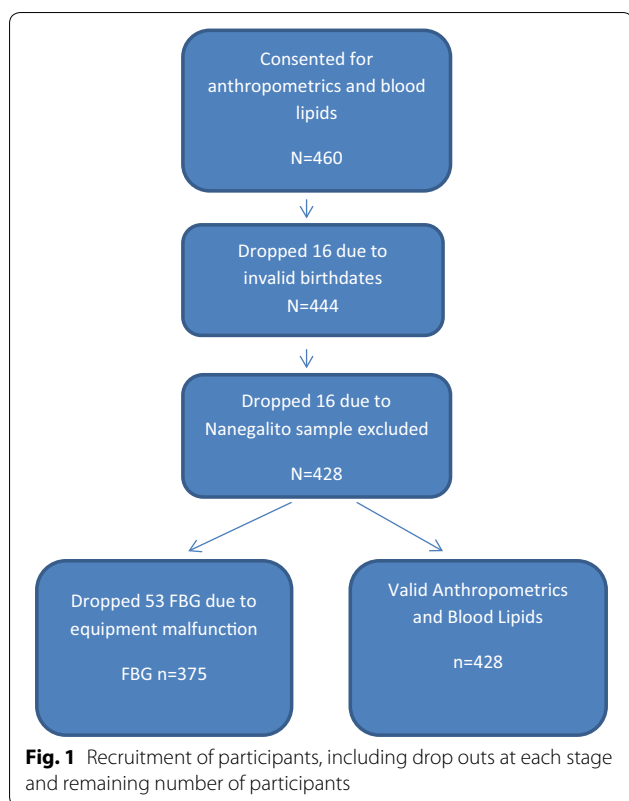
Consented for anthropometrics and blood lipids

N=460

Dropped 16 due to invalid birthdates
N=444

Dropped 16 due to Nanegalito sample excluded

N=428

Dropped 53 FBG due to equipment malfunction

FBG n=375

Valid Anthropometrics and Blood Lipids

n=428

**Fig. 1** Recruitment of participants, including drop outs at each stage and remaining number of participants